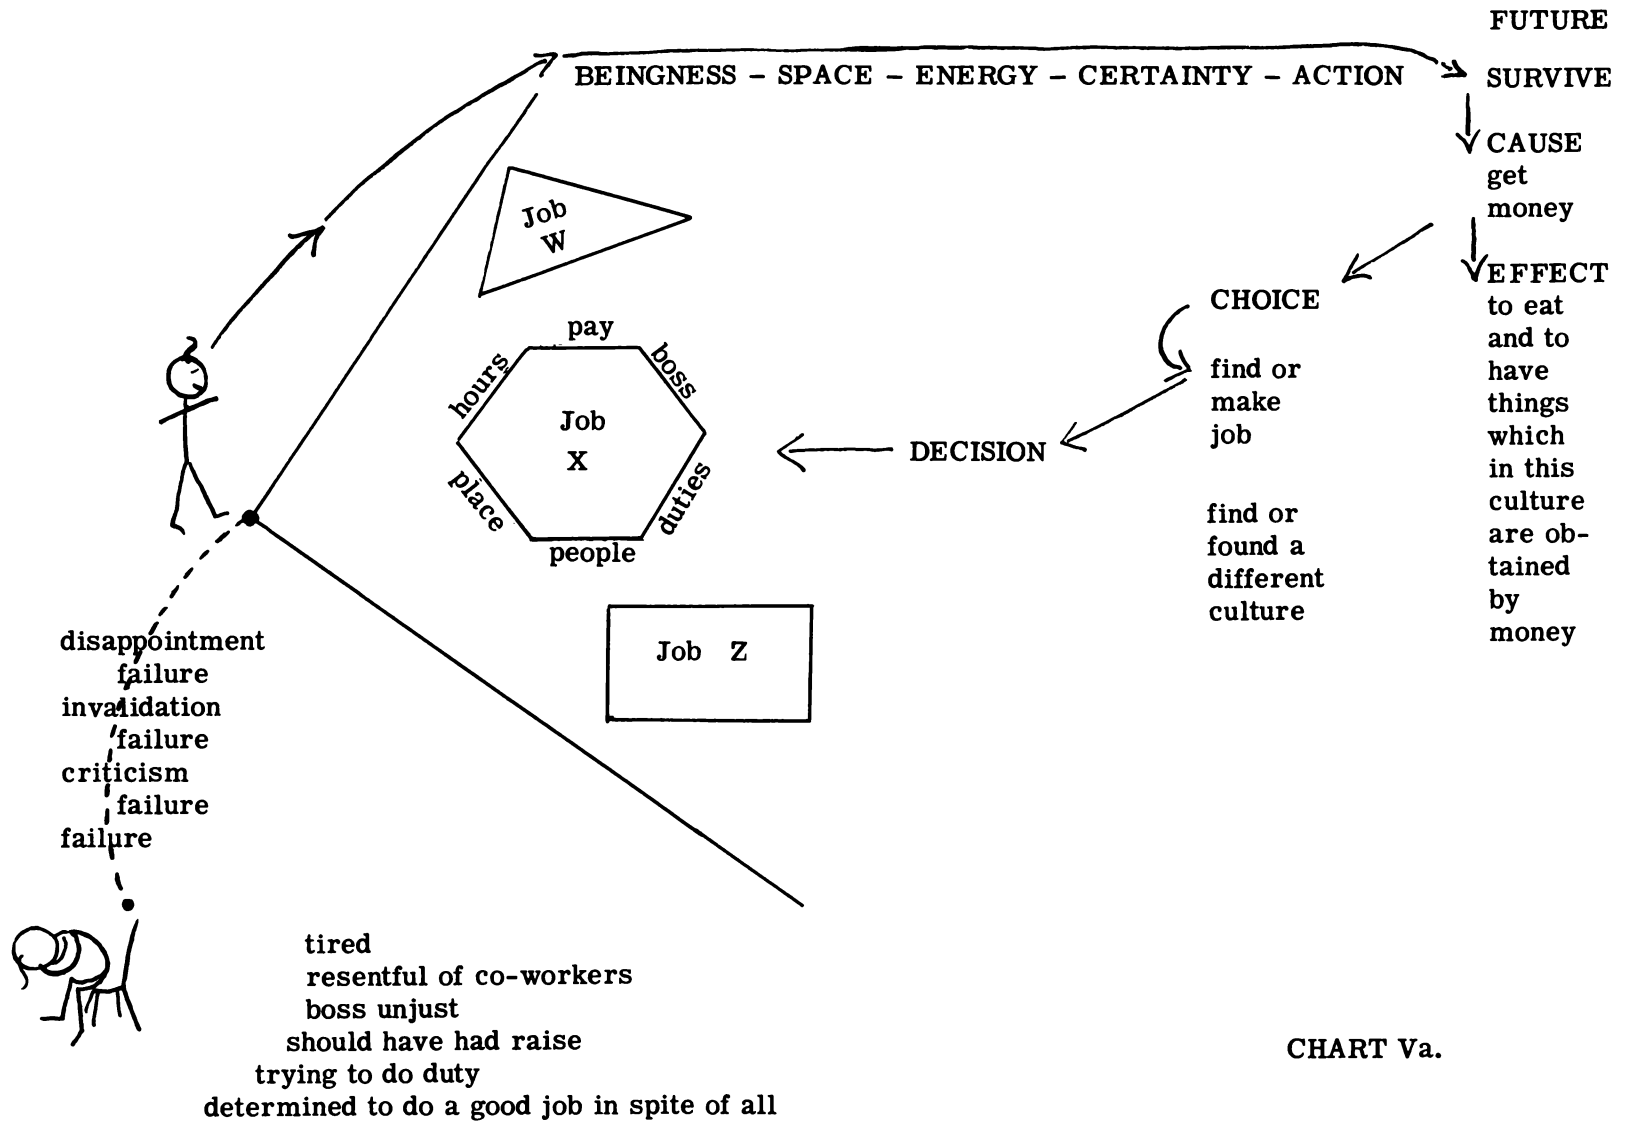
FUTURE

BEINGNESS – SPACE – ENERGY – CERTAINTY – ACTION

SURVIVE

CAUSE
get
money

EFFECT
to eat
and to
have
things
which
in this
culture
are obtained
by
money

CHOICE

find or
make
job

find or
found a
different
culture

DECISION

Job
W

pay
boss
duties
people
place
hours

Job
X

Job Z

disappointment
failure
invalidation
failure
criticism
failure
failure

tired
resentful of co-workers
boss unjust
should have had raise
trying to do duty
determined to do a good job in spite of all

CHART Va.